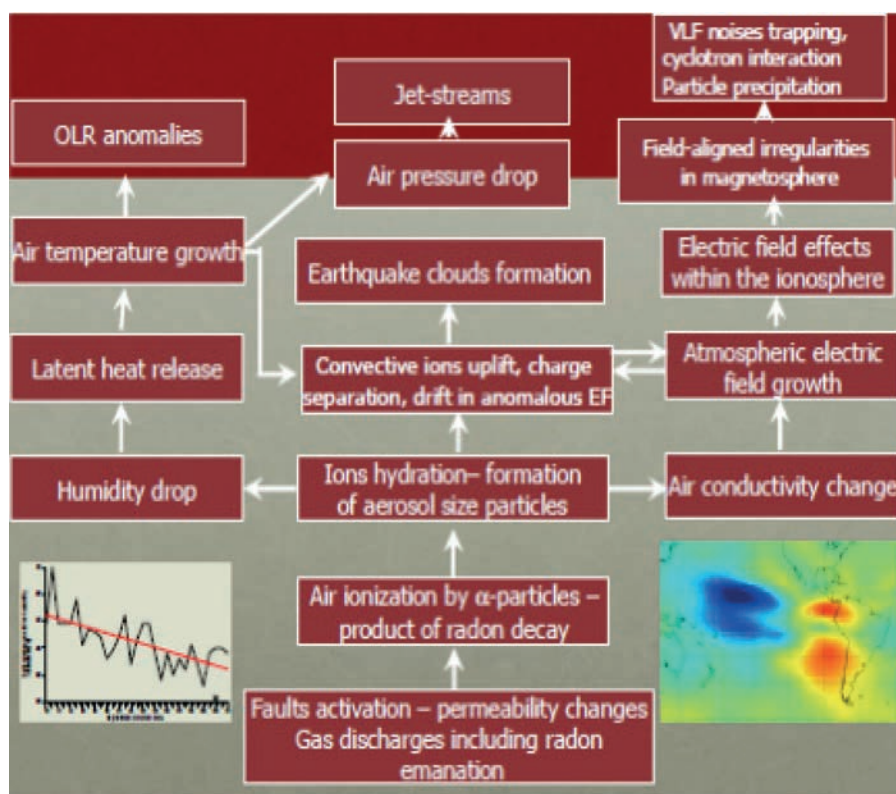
VLF noises trapping, cyclotron interaction Particle precipitation

Jet-streams

OLR anomalies

Air pressure drop

Field-aligned irregularities in magnetosphere

Air temperature growth

Earthquake clouds formation

Electric field effects within the ionosphere

Latent heat release

Convective ions uplift, charge separation, drift in anomalous EF

Atmospheric electric field growth

Humidity drop

Ions hydration– formation of aerosol size particles

Air conductivity change

Air ionization by α-particles – product of radon decay

Faults activation – permeability changes Gas discharges including radon emanation